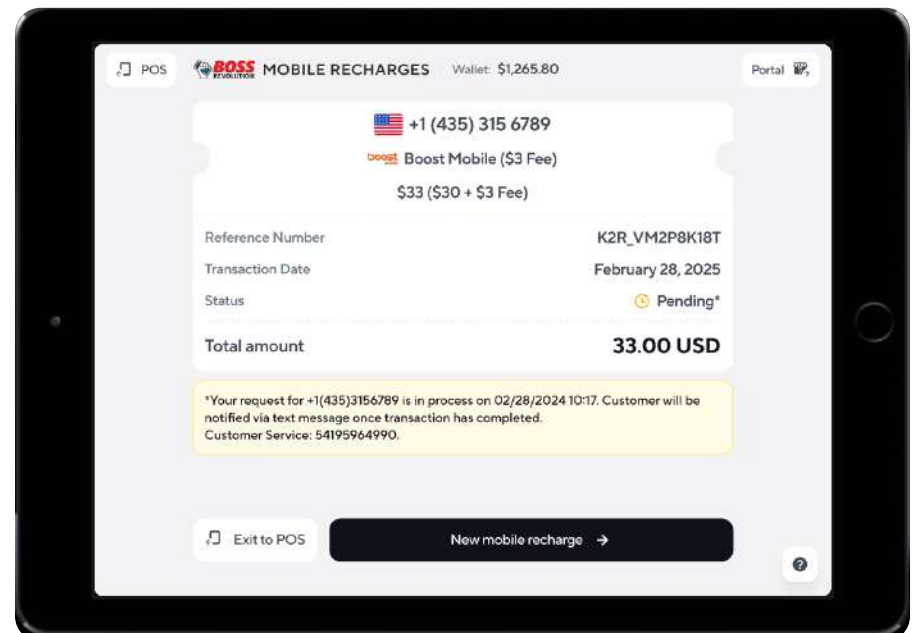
POS BOSS REVOLUTION MOBILE RECHARGES Wallet: $1,265.80 Portal

+1 (435) 315 6789

boost Boost Mobile ($3 Fee)

$33 ($30 + $3 Fee)

| | |
|---|---|
| Reference Number | K2R_VM2P8K18T |
| Transaction Date | February 28, 2025 |
| Status | Pending* |
| Total amount | 33.00 USD |

*Your request for +1(435)3156789 is in process on 02/28/2024 10:17. Customer will be notified via text message once transaction has completed.
Customer Service: 54195964990.

Exit to POS

New mobile recharge →

?